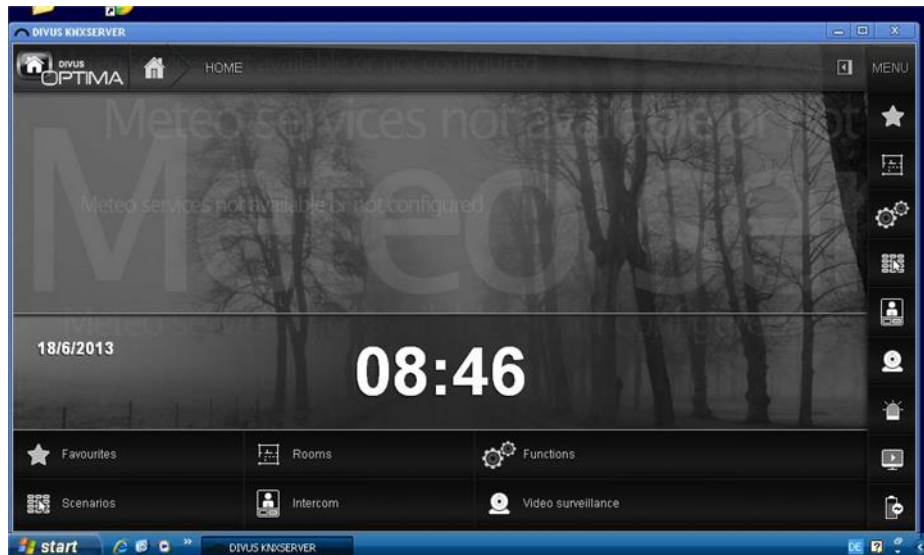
DIVUS KNXSERVER

DIVUS OPTIMA

HOME

available or not configured

MENU

Meteo services not available or not

Meteo

Meteo services not available or not configured

Meteo services not available or not configured

18/6/2013

08:46

Favourites

Rooms

Functions

Scenarios

Intercom

Video surveillance

start

DIVUS KNXSERVER

DE